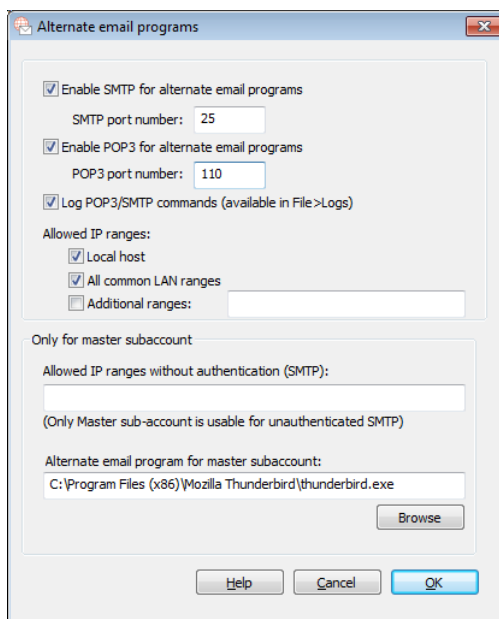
Alternate email programs

Enable SMTP for alternate email programs

SMTP port number: 25

Enable POP3 for alternate email programs

POP3 port number: 110

Log POP3/SMTP commands (available in File>Logs)

Allowed IP ranges:

Local host

All common LAN ranges

Additional ranges:

Only for master subaccount

Allowed IP ranges without authentication (SMTP):

(Only Master sub-account is usable for unauthenticated SMTP)

Alternate email program for master subaccount:

C:\Program Files (x86)\Mozilla Thunderbird\thunderbird.exe

Browse

Help

Cancel

OK